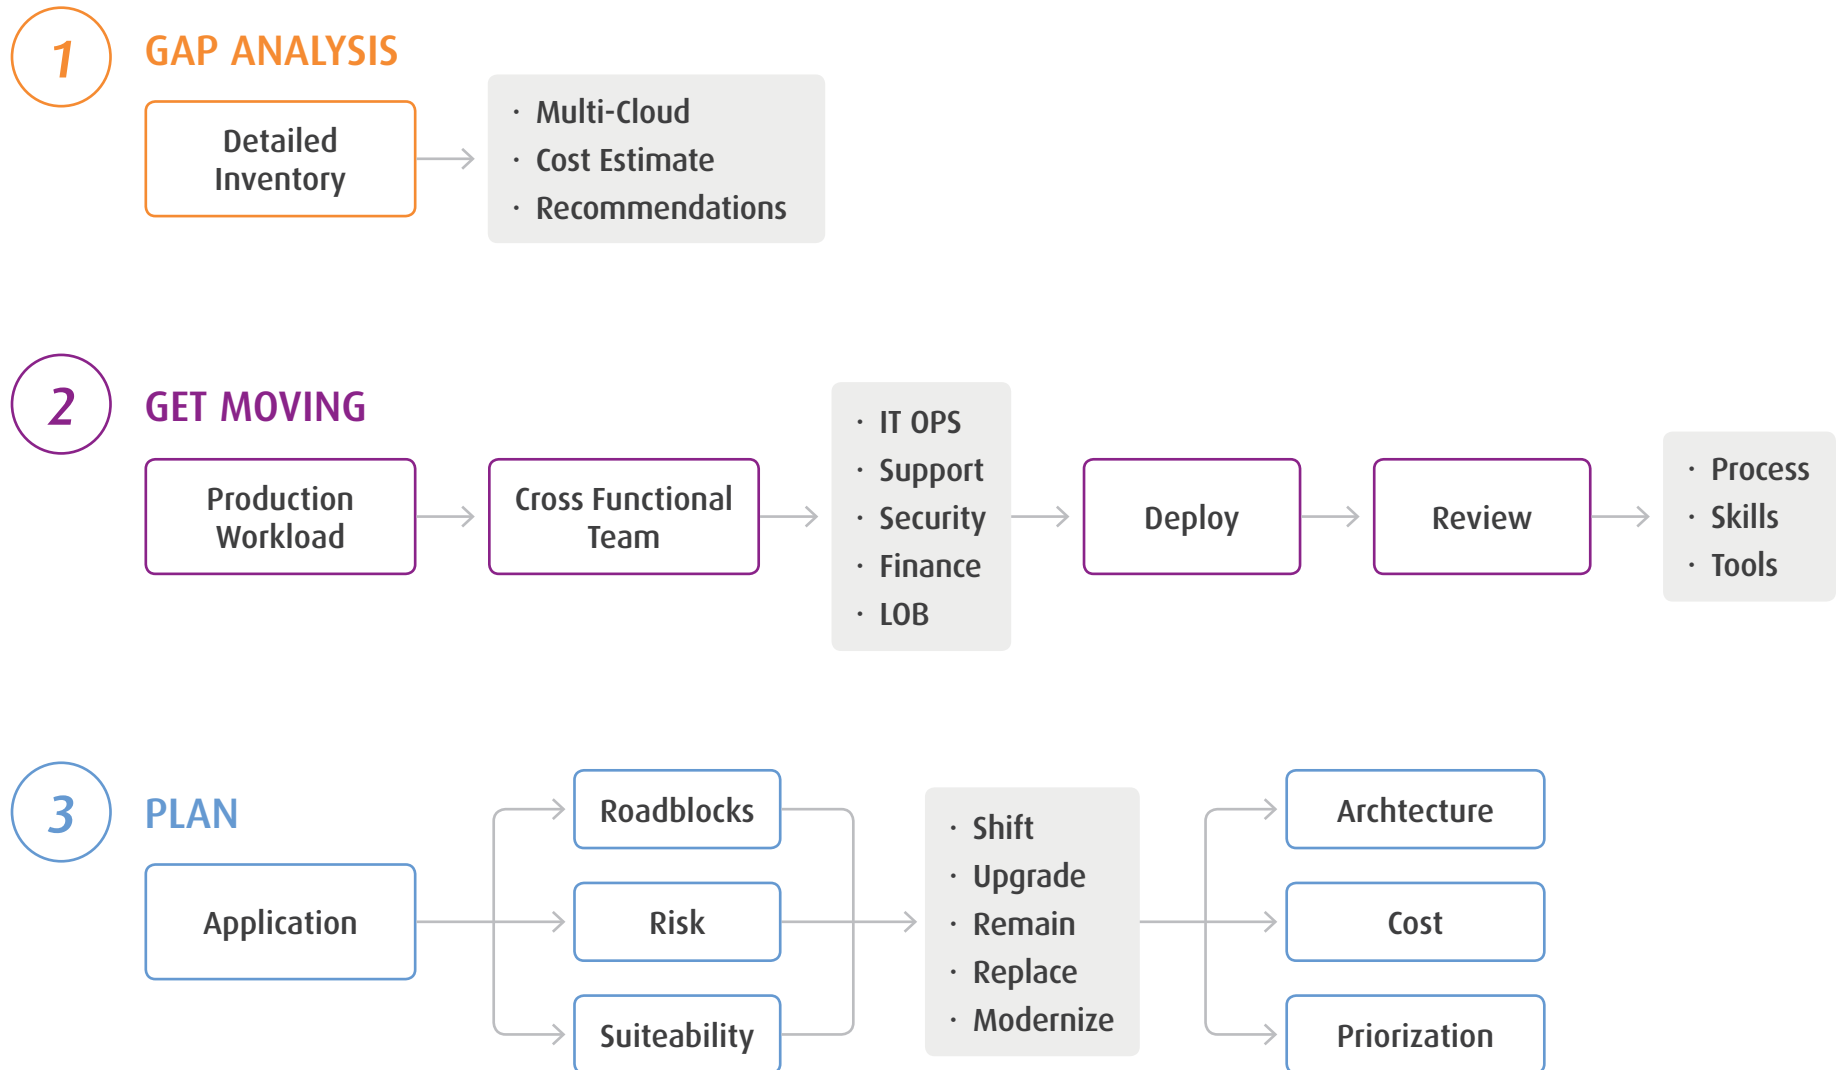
1

GAP ANALYSIS

Detailed Inventory

· Multi-Cloud
· Cost Estimate
· Recommendations

2

GET MOVING

Production Workload

Cross Functional Team

· IT OPS
· Support
· Security
· Finance
· LOB

Deploy

Review

· Process
· Skills
· Tools

3

PLAN

Application

Roadblocks

Risk

Suiteability

· Shift
· Upgrade
· Remain
· Replace
· Modernize

Archtecture

Cost

Priorization